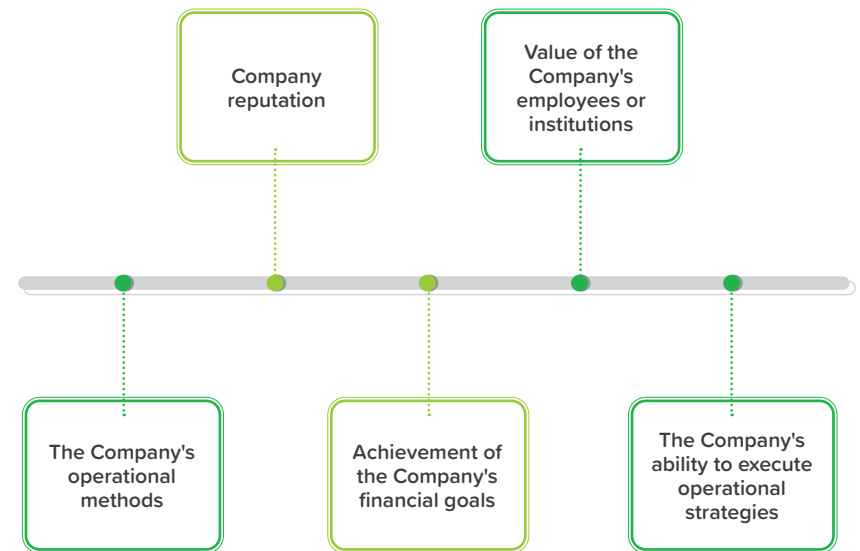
Company reputation

Value of the Company's employees or institutions

The Company's operational methods

Achievement of the Company's financial goals

The Company's ability to execute operational strategies